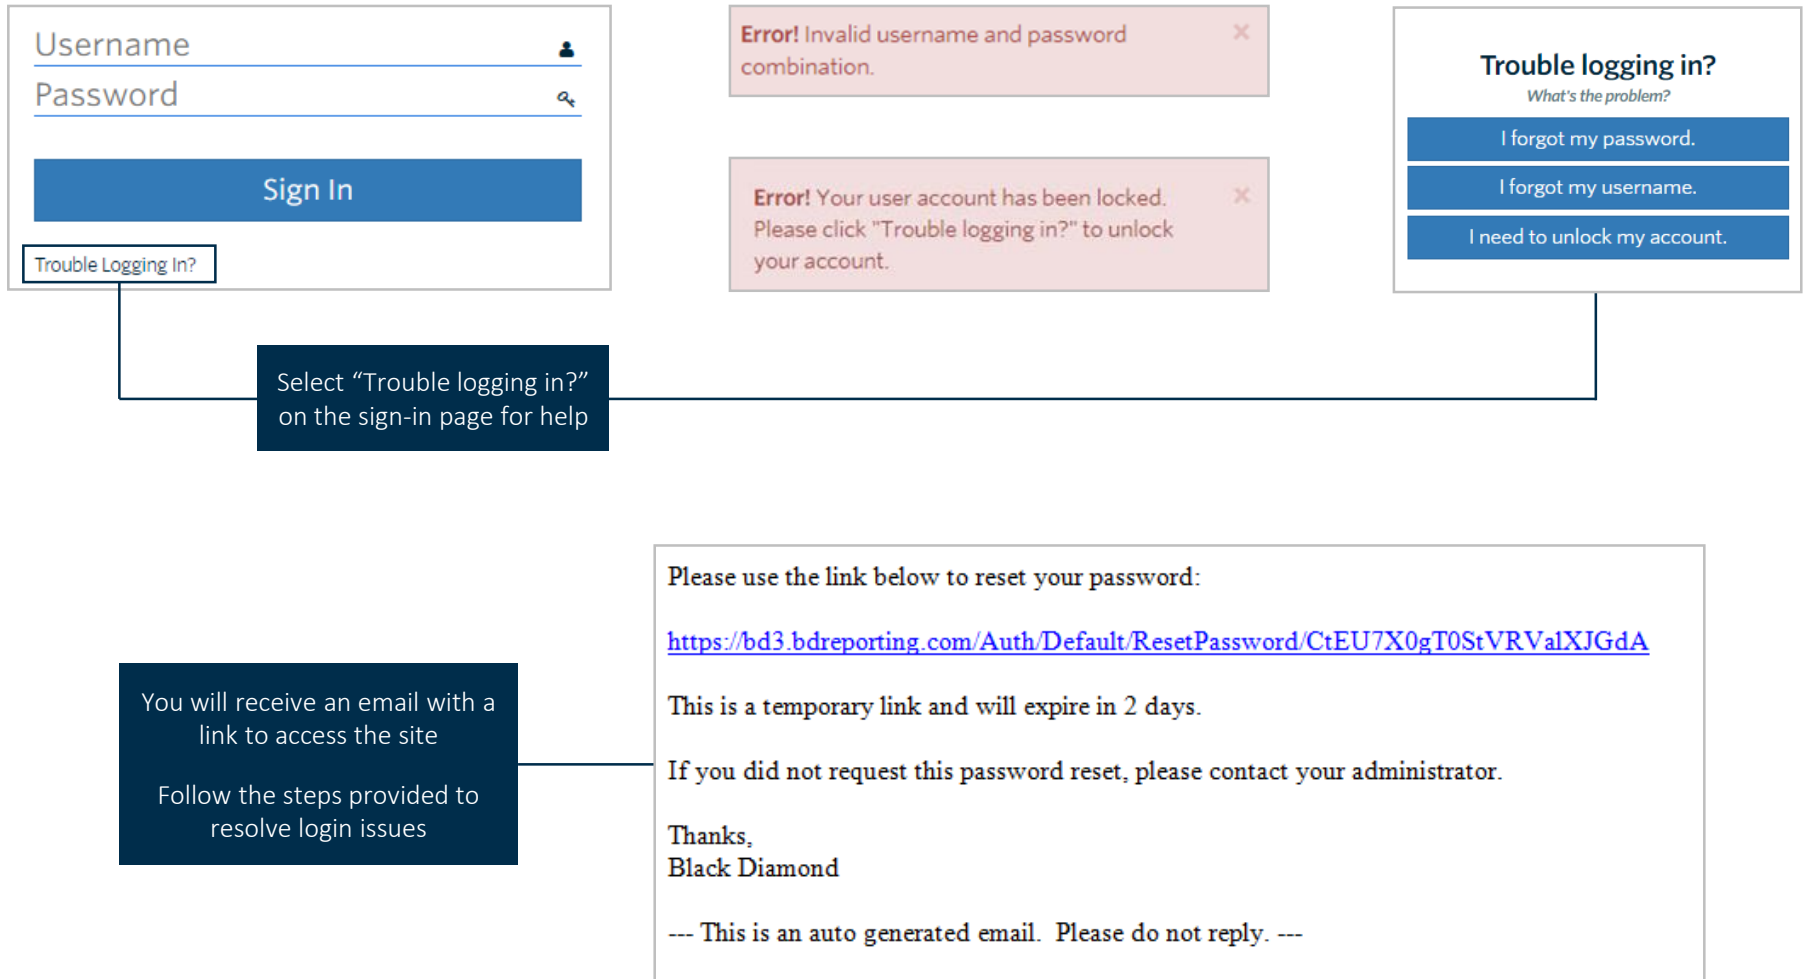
Username

Password

Sign In

Trouble Logging In?

Error! Invalid username and password combination.

×

Error! Your user account has been locked. Please click "Trouble logging in?" to unlock your account.

×

Trouble logging in?

What's the problem?

I forgot my password.

I forgot my username.

I need to unlock my account.

Select “Trouble logging in?” on the sign-in page for help

You will receive an email with a link to access the site

Follow the steps provided to resolve login issues

Please use the link below to reset your password:

https://bd3.bdreporting.com/Auth/Default/ResetPassword/CtEU7X0gT0StVRValXJGdA

This is a temporary link and will expire in 2 days.

If you did not request this password reset, please contact your administrator.

Thanks,
Black Diamond

--- This is an auto generated email. Please do not reply. ---